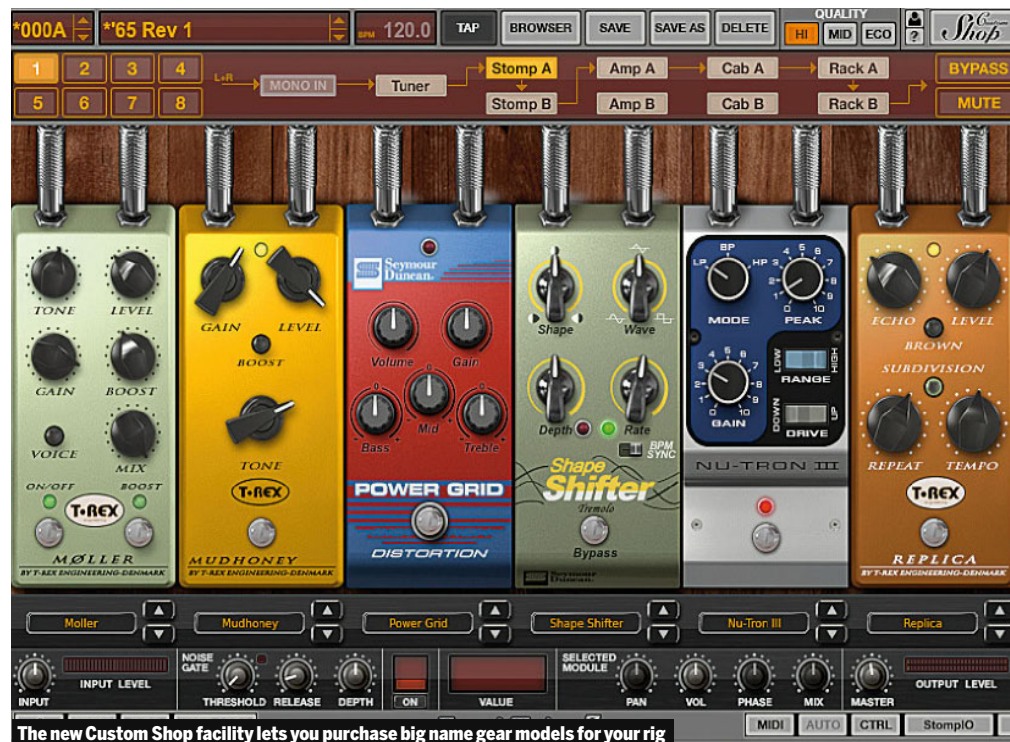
*000A *'65 Rev 1 BPM 120.0 TAP BROWSER SAVE SAVE AS DELETE QUALITY HI MID ECO ? Custom Shop

1 2 3 4 5 6 7 8 L+R MONO IN Tuner Stomp A Stomp B Amp A Amp B Cab A Cab B Rack A Rack B BYPASS MUTE

TONE LEVEL GAIN BOOST VOICE MIX ON/OFF BOOST T-REX MØLLER BY T-REX ENGINEERING-DENMARK

GAIN LEVEL BOOST TONE T-REX MUDHONEY BY T-REX ENGINEERING-DENMARK

Seymour Duncan. Volume Gain Bass Mid Treble POWER GRID DISTORTION

Shape Wave Depth Rate BPM SYNC Shape Shifter Tremolo Bypass Seymour Duncan.

LP BP HP MODE PEAK GAIN LOW RANGE HIGH DOWN DRIVE UP NU-TRON III

ECHO LEVEL BROWN SUBDIVISION REPEAT TEMPO T-REX REPLICA BY T-REX ENGINEERING-DENMARK

Moller Mudhoney Power Grid Shape Shifter Nu-Tron III Replica

INPUT INPUT LEVEL NOISE GATE THRESHOLD RELEASE DEPTH ON VALUE SELECTED MODULE PAN VOL PHASE MIX MASTER OUTPUT LEVEL

MIDI AUTO CTRL StompIO

The new Custom Shop facility lets you purchase big name gear models for your rig